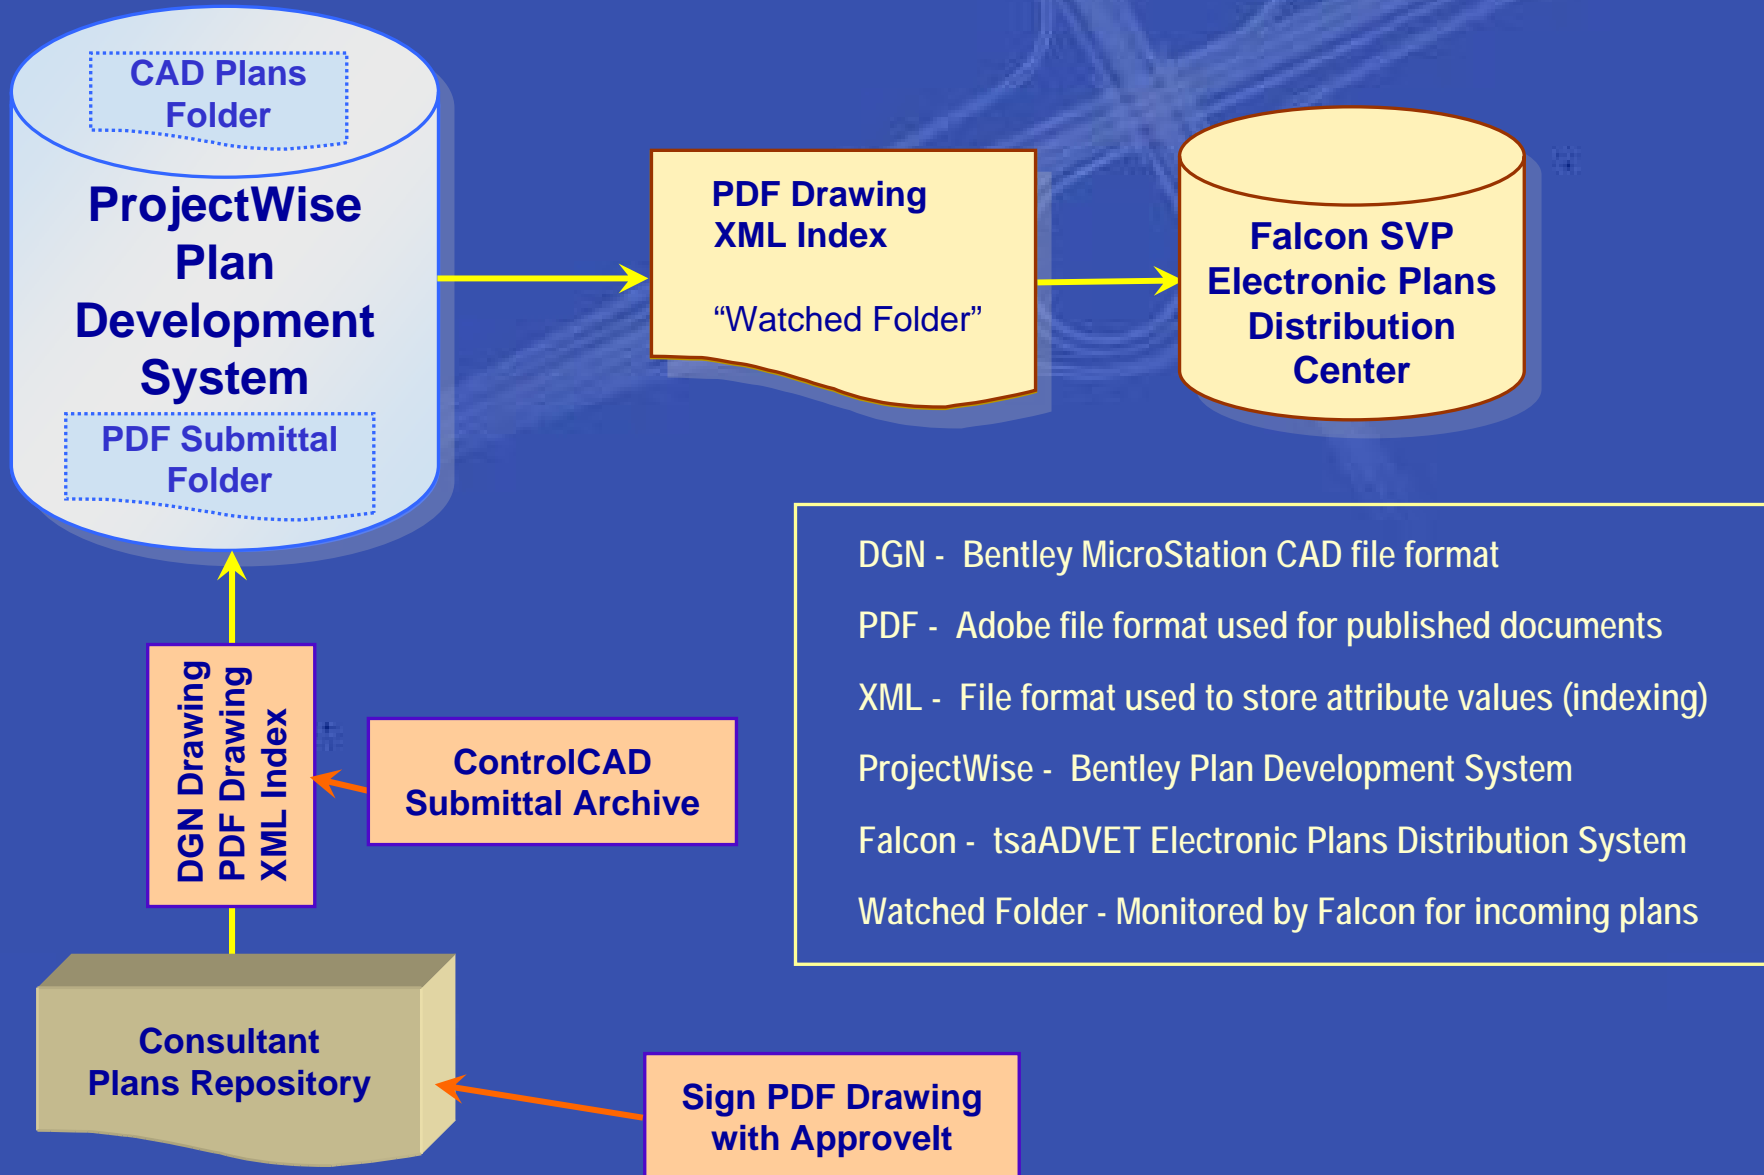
CAD Plans Folder

ProjectWise Plan Development System

PDF Submittal Folder

PDF Drawing XML Index

“Watched Folder”

Falcon SVP Electronic Plans Distribution Center

DGN Drawing
PDF Drawing
XML Index

ControlCAD Submittal Archive

DGN - Bentley MicroStation CAD file format

PDF - Adobe file format used for published documents

XML - File format used to store attribute values (indexing)

ProjectWise - Bentley Plan Development System

Falcon - tsaADVET Electronic Plans Distribution System

Watched Folder - Monitored by Falcon for incoming plans

Consultant Plans Repository

Sign PDF Drawing with ApproveIt